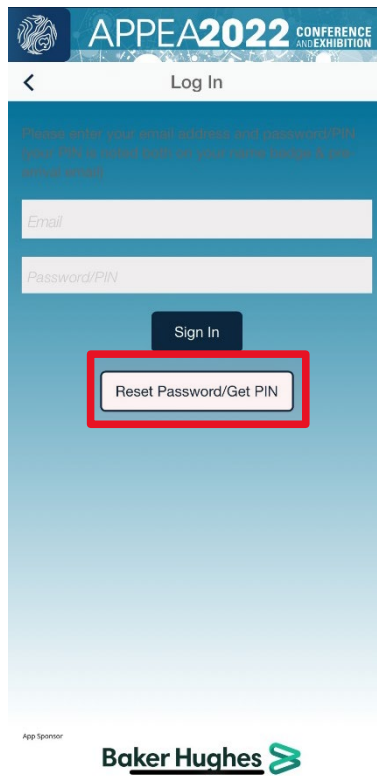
APPEA2022 CONFERENCE AND EXHIBITION

Log In

Please enter your email address and password/PIN (your PIN is noted both on your name badge & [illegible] email)

Email

Password/PIN

Sign In

Reset Password/Get PIN

App Sponsor

Baker Hughes